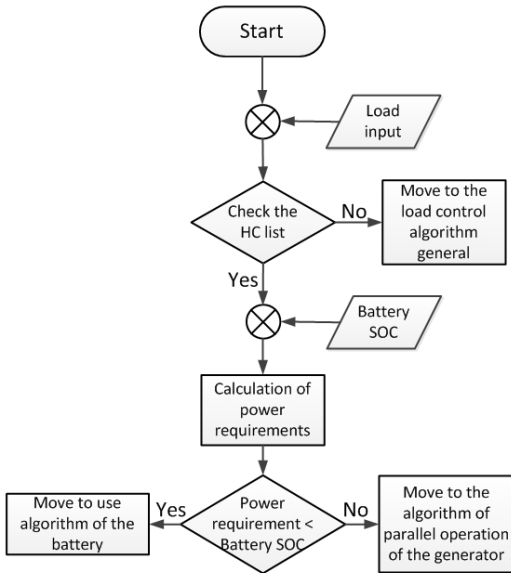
Start

Load input

Check the HC list

No

Move to the load control algorithm general

Yes

Battery SOC

Calculation of power requirements

Move to use algorithm of the battery

Yes

Power requirement < Battery SOC

No

Move to the algorithm of parallel operation of the generator